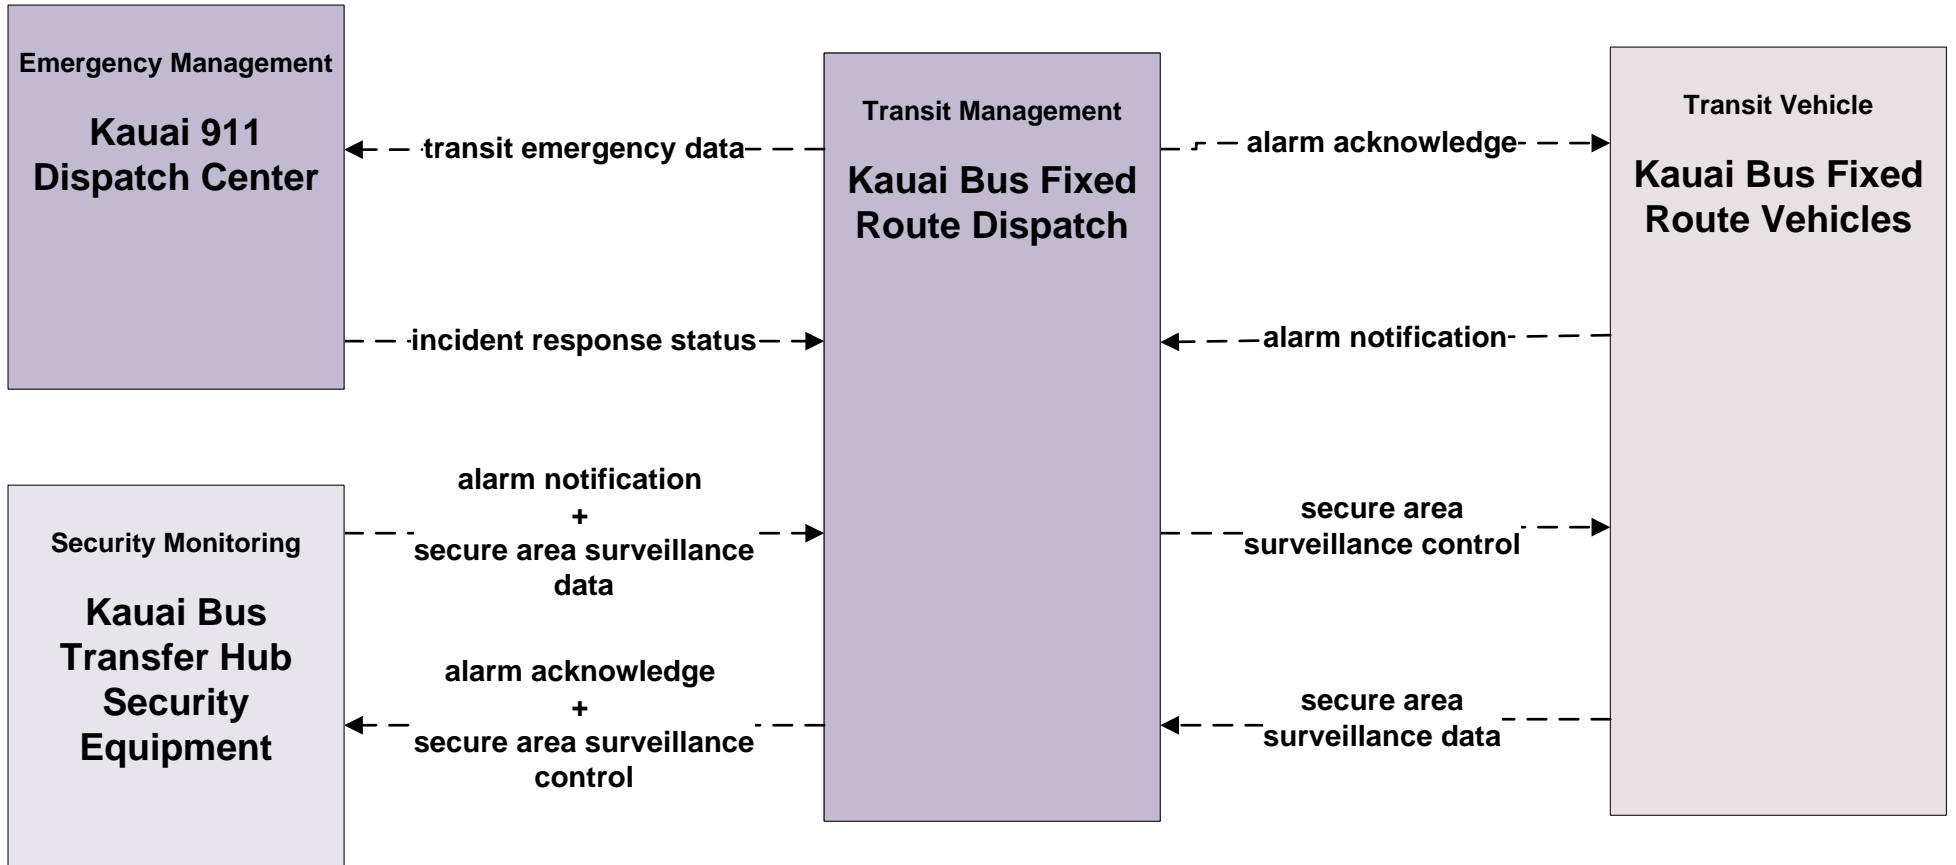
Emergency Management

Kauai 911 Dispatch Center

transit emergency data

incident response status

Security Monitoring

Kauai Bus Transfer Hub Security Equipment

alarm notification
+
secure area surveillance data

alarm acknowledge
+
secure area surveillance control

Transit Management

Kauai Bus Fixed Route Dispatch

alarm acknowledge

alarm notification

secure area surveillance control

secure area surveillance data

Transit Vehicle

Kauai Bus Fixed Route Vehicles